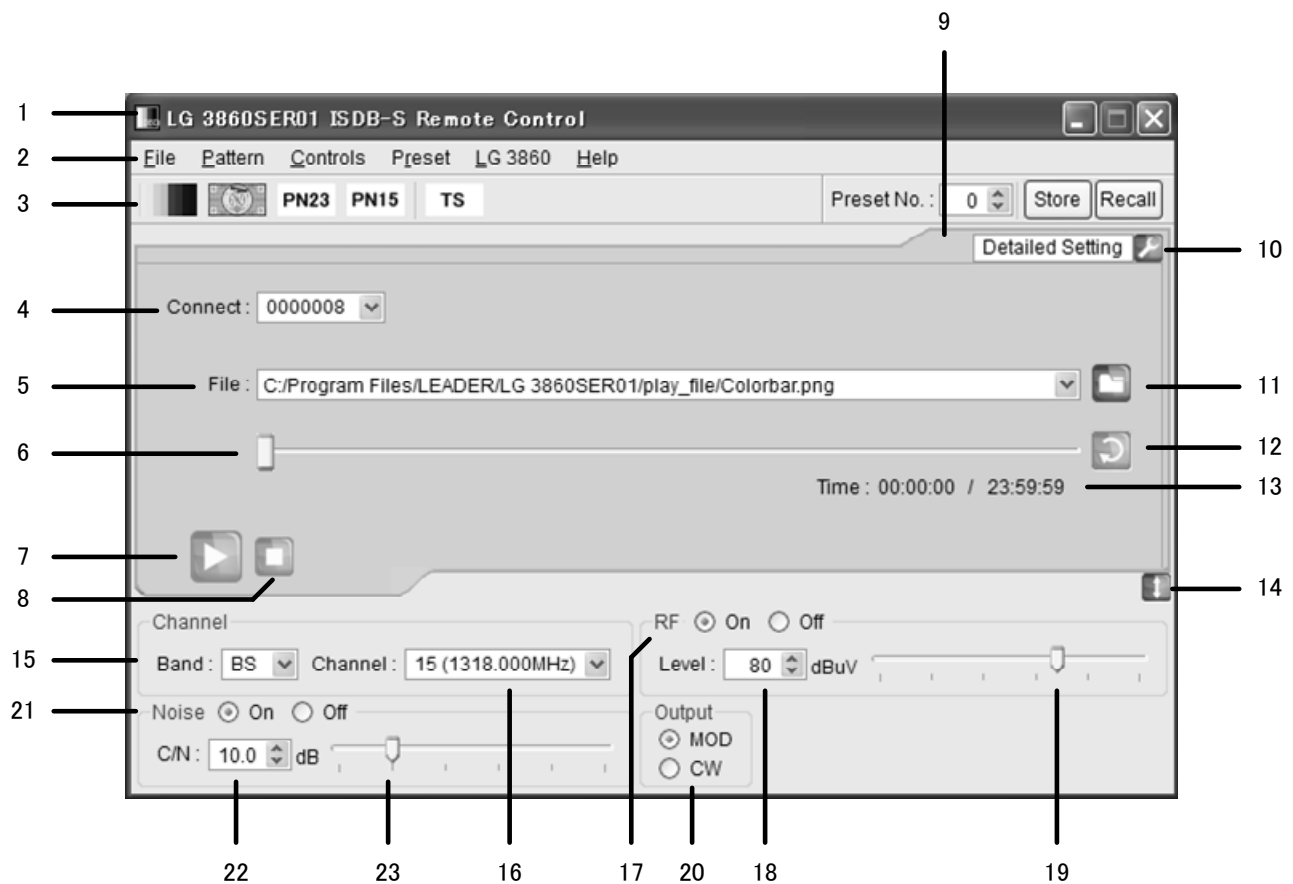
9

1 LG 3860SER01 ISDB-S Remote Control

2 File Pattern Controls Preset LG 3860 Help

3 PN23 PN15 TS

Preset No. : 0 Store Recall

Detailed Setting 10

4 Connect : 0000008

5 File : C:/Program Files/LEADER/LG 3860SER01/play_file/Colorbar.png 11

6 12

Time : 00:00:00 / 23:59:59 13

7

8 14

Channel

15 Band : BS Channel : 15 (1318.000MHz)

RF On Off

Level : 80 dBuV

21 Noise On Off

C/N : 10.0 dB

Output

MOD

CW

22 23 16 17 20 18 19